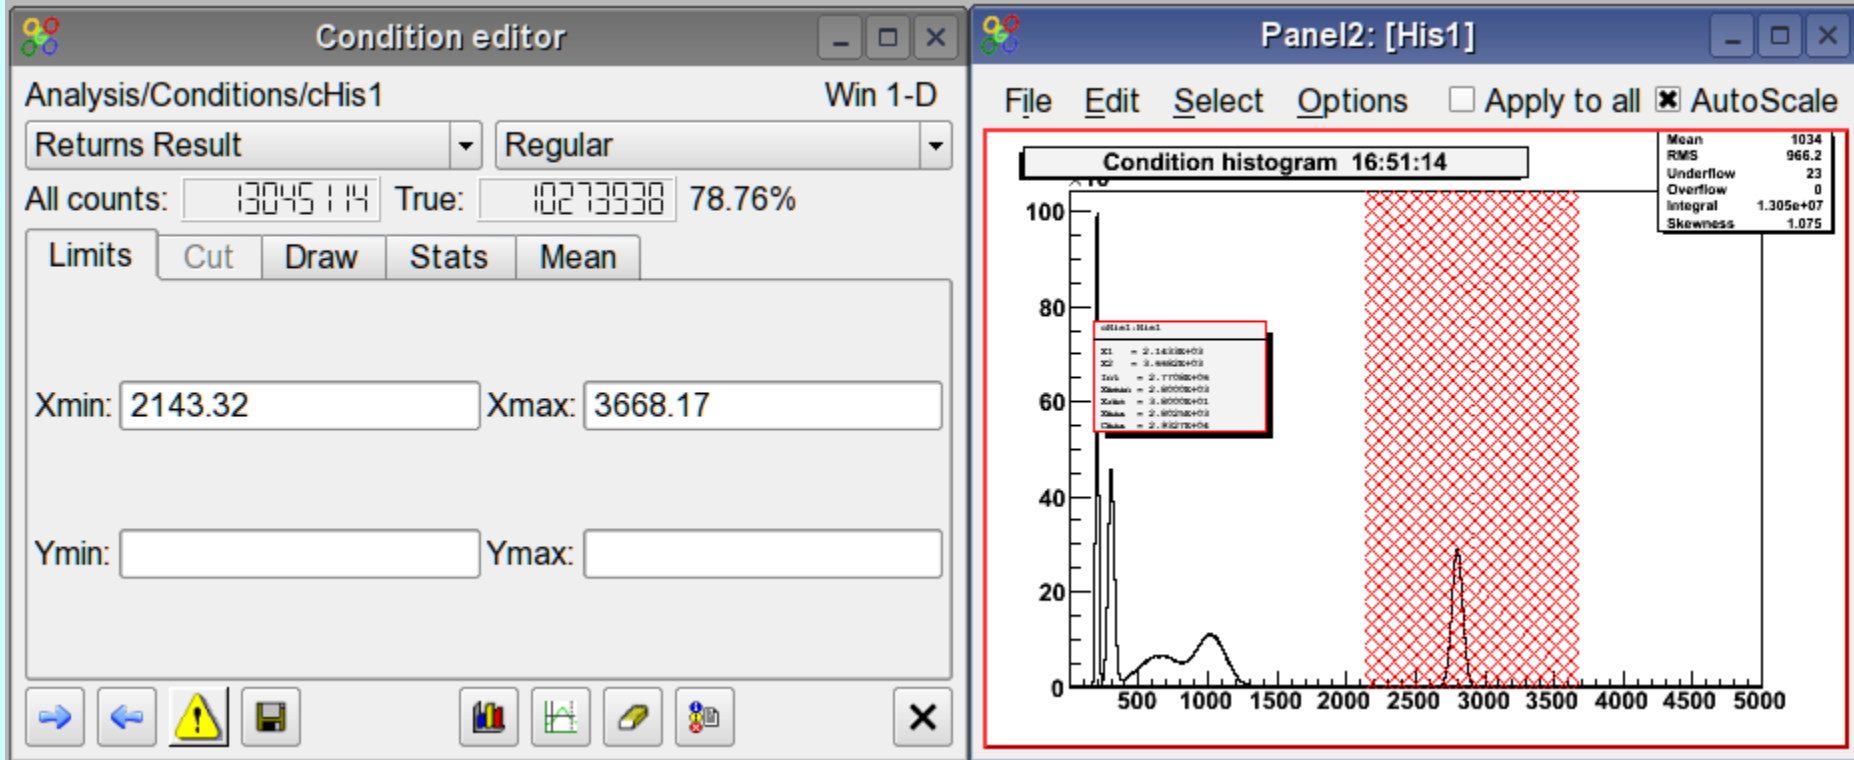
Condition editor

Analysis/Conditions/cHis1 Win 1-D

Returns Result Regular

All counts: 13045114 True: 10273938 78.76%

Limits Cut Draw Stats Mean

Xmin: 2143.32 Xmax: 3668.17

Ymin: Ymax:

Panel2: [His1]

File Edit Select Options Apply to all AutoScale

Condition histogram 16:51:14

| Mean | 1034 |
|---|---|
| RMS | 966.2 |
| Underflow | 23 |
| Overflow | 0 |
| Integral | 1.305e+07 |
| Skewness | 1.075 |

$\times 10^3$

cHis1:His1
X1 = 2.143E+03
X2 = 3.668E+03
Int = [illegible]
Xmean = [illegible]
Xrms = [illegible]
Xmax = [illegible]
Cmax = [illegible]

100
80
60
40
20
0
500 1000 1500 2000 2500 3000 3500 4000 4500 5000